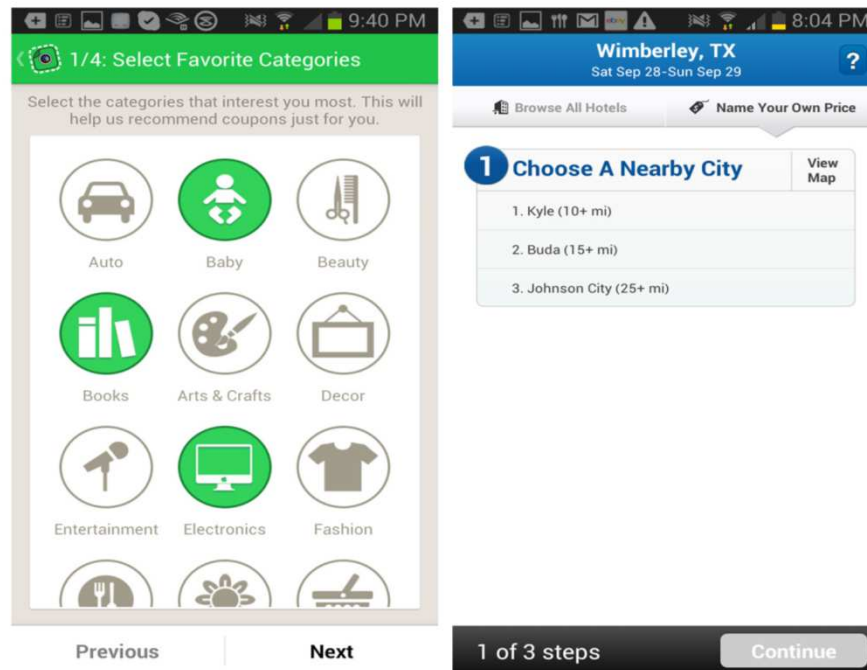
9:40 PM

1/4: Select Favorite Categories

Select the categories that interest you most. This will help us recommend coupons just for you.

Auto
Baby
Beauty
Books
Arts & Crafts
Decor
Entertainment
Electronics
Fashion

Previous
Next

8:04 PM

Wimberley, TX
Sat Sep 28-Sun Sep 29
?

Browse All Hotels
Name Your Own Price

1 Choose A Nearby City
View Map

1. Kyle (10+ mi)
2. Buda (15+ mi)
3. Johnson City (25+ mi)

1 of 3 steps
Continue